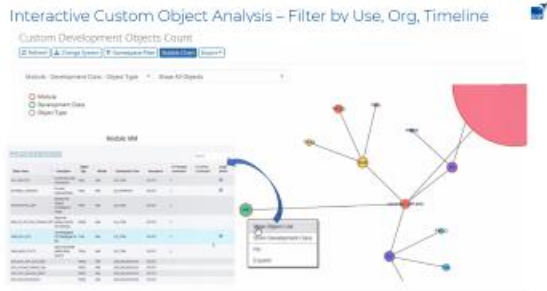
Interactive Custom Object Analysis – Filter by Use, Org, Timeline

Custom Development Objects Count

Refresh | Change System | Namespace Filter | Bubble Chart | Export

Module - Development Class - Object Type | Show All Objects

Module
Development Class
Object Type

Module MM

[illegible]

Show Object List
Show Development Class
Zip
Expand